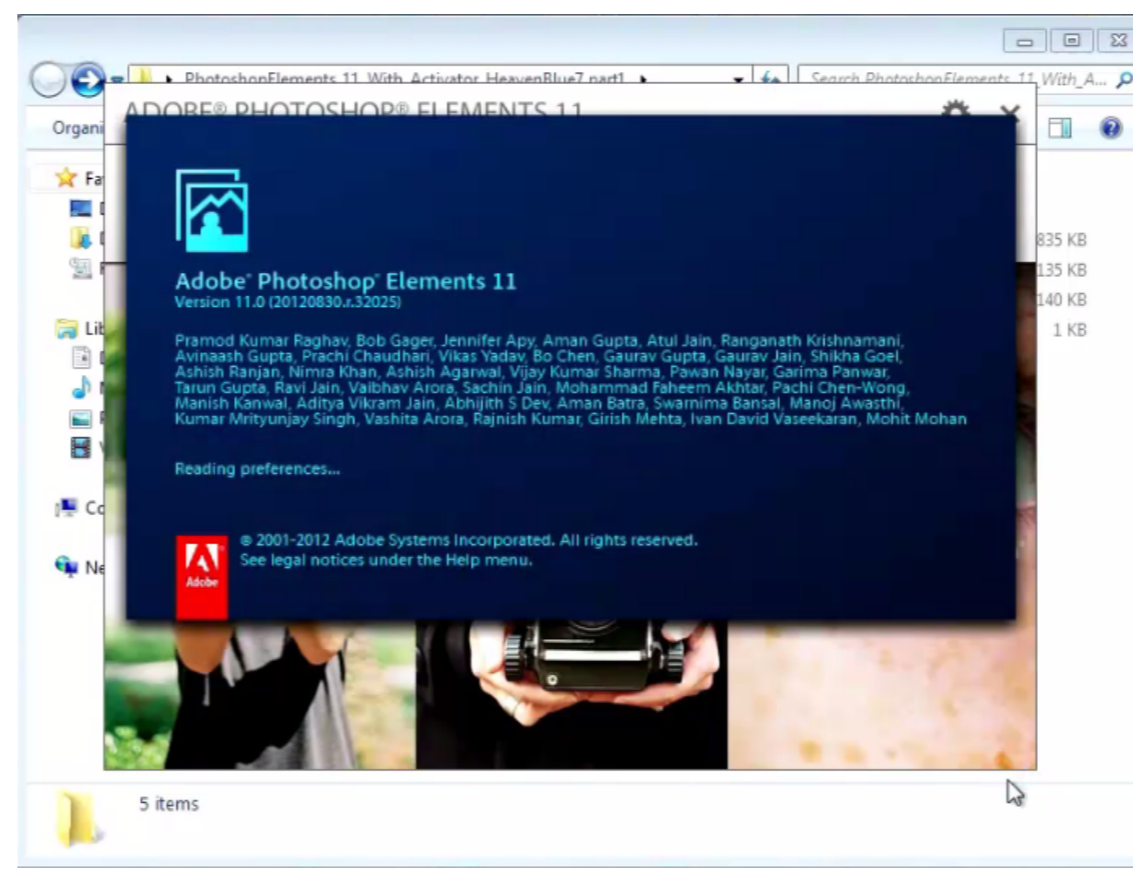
PhotoshopElements 11 With Activator HeavenBlue7 part1

Search PhotoshopElements 11 With A...

Organi

ADOBE® PHOTOSHOP® ELEMENTS 11

Fa

Lib

Co

Ne

835 KB

135 KB

140 KB

1 KB

Adobe® Photoshop® Elements 11
Version 11.0 (20120830.r.32025)

Pramod Kumar Raghav, Bob Gager, Jennifer Apy, Aman Gupta, Atul Jain, Ranganath Krishnamani, Avinaash Gupta, Prachi Chaudhari, Vikas Yadav, Bo Chen, Gaurav Gupta, Gaurav Jain, Shikha Goel, Ashish Ranjan, Nimra Khan, Ashish Agarwal, Vijay Kumar Sharma, Pawan Nayar, Garima Panwar, Tarun Gupta, Ravi Jain, Vaibhav Arora, Sachin Jain, Mohammad Faheem Akhtar, Pachi Chen-Wong, Manish Kanwal, Aditya Vikram Jain, Abhijith S Dev, Aman Batra, Swarnima Bansal, Manoj Awasthi, Kumar Mrityunjay Singh, Vashita Arora, Rajnish Kumar, Girish Mehta, Ivan David Vaseekaran, Mohit Mohan

Reading preferences...

Adobe

© 2001-2012 Adobe Systems Incorporated. All rights reserved.
See legal notices under the Help menu.

5 items